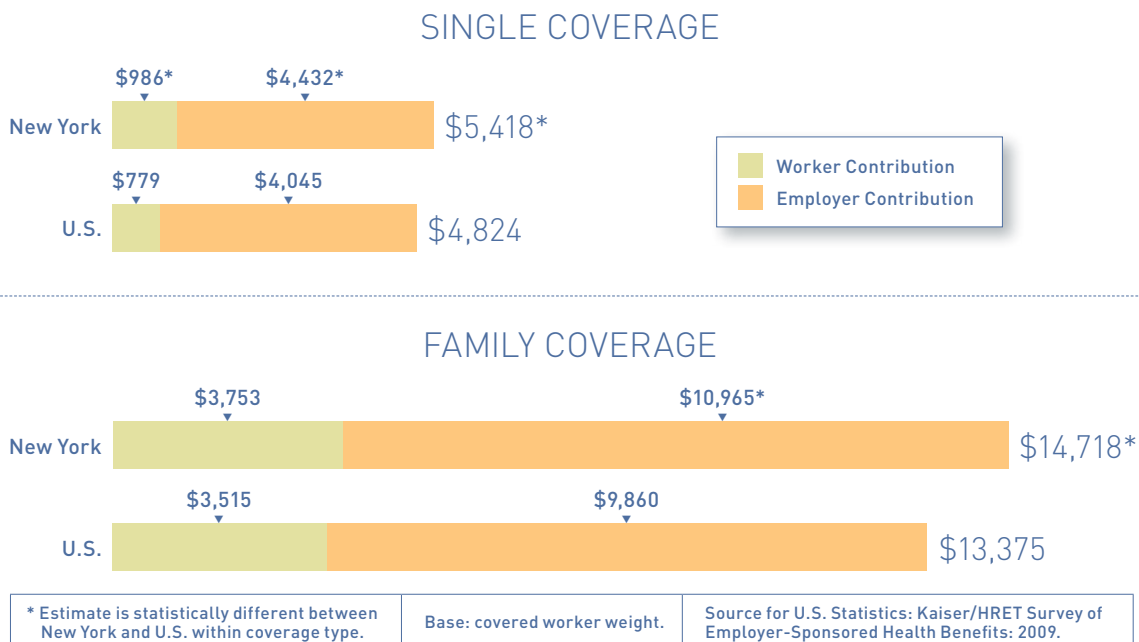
SINGLE COVERAGE

$986*

$4,432*

New York

$5,418*

$779

$4,045

U.S.

$4,824

Worker Contribution

Employer Contribution

FAMILY COVERAGE

$3,753

$10,965*

New York

$14,718*

$3,515

$9,860

U.S.

$13,375

| * Estimate is statistically different between New York and U.S. within coverage type. | Base: covered worker weight. | Source for U.S. Statistics: Kaiser/HRET Survey of Employer-Sponsored Health Benefits: 2009. |